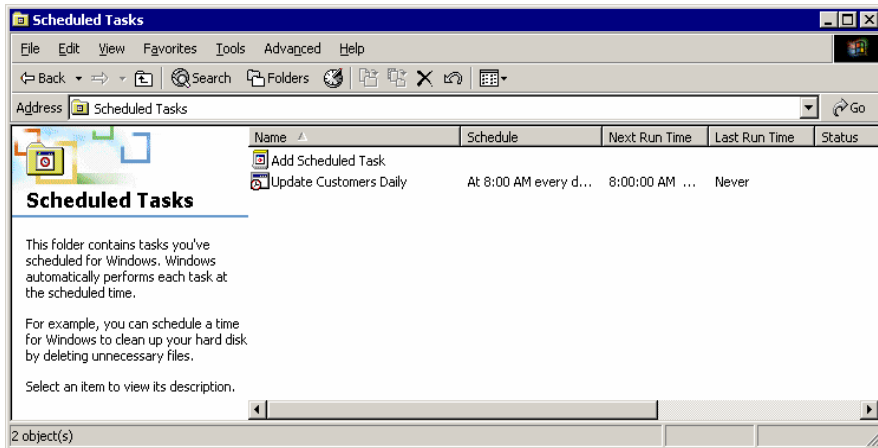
Scheduled Tasks

File Edit View Favorites Tools Advanced Help

Back Search Folders

Address Scheduled Tasks Go

Scheduled Tasks

This folder contains tasks you've scheduled for Windows. Windows automatically performs each task at the scheduled time.

For example, you can schedule a time for Windows to clean up your hard disk by deleting unnecessary files.

Select an item to view its description.

| Name | Schedule | Next Run Time | Last Run Time | Status |
|---|---|---|---|---|
| Add Scheduled Task | | | | |
| Update Customers Daily | At 8:00 AM every d... | 8:00:00 AM ... | Never | |

2 object(s)